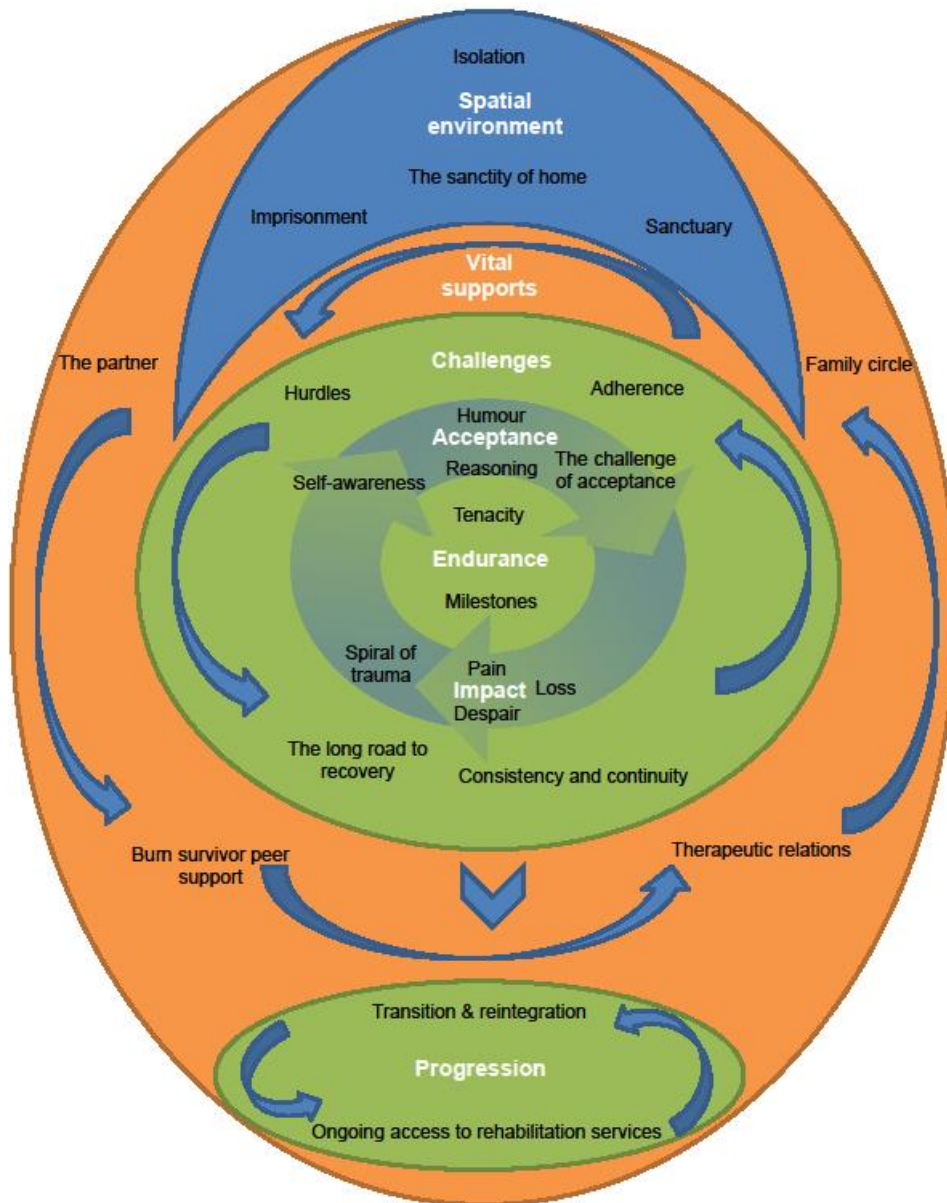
Isolation

Spatial environment

The sanctity of home

Imprisonment

Sanctuary

Vital supports

The partner

Family circle

Challenges

Hurdles

Adherence

Humour

Acceptance

Reasoning

Self-awareness

The challenge of acceptance

Tenacity

Endurance

Milestones

Spiral of trauma

Pain

Impact

Loss

Despair

The long road to recovery

Consistency and continuity

Burn survivor peer support

Therapeutic relations

Transition & reintegration

Progression

Ongoing access to rehabilitation services